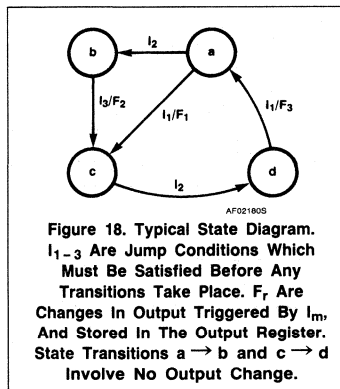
b

a

c

d

$I_2$

$I_3/F_2$

$I_1/F_1$

$I_1/F_3$

$I_2$

AF02160S

Figure 18. Typical State Diagram. $I_{1-3}$ Are Jump Conditions Which Must Be Satisfied Before Any Transitions Take Place. $F_r$ Are Changes In Output Triggered By $I_m$, And Stored In The Output Register. State Transitions a $\rightarrow$ b and c $\rightarrow$ d Involve No Output Change.